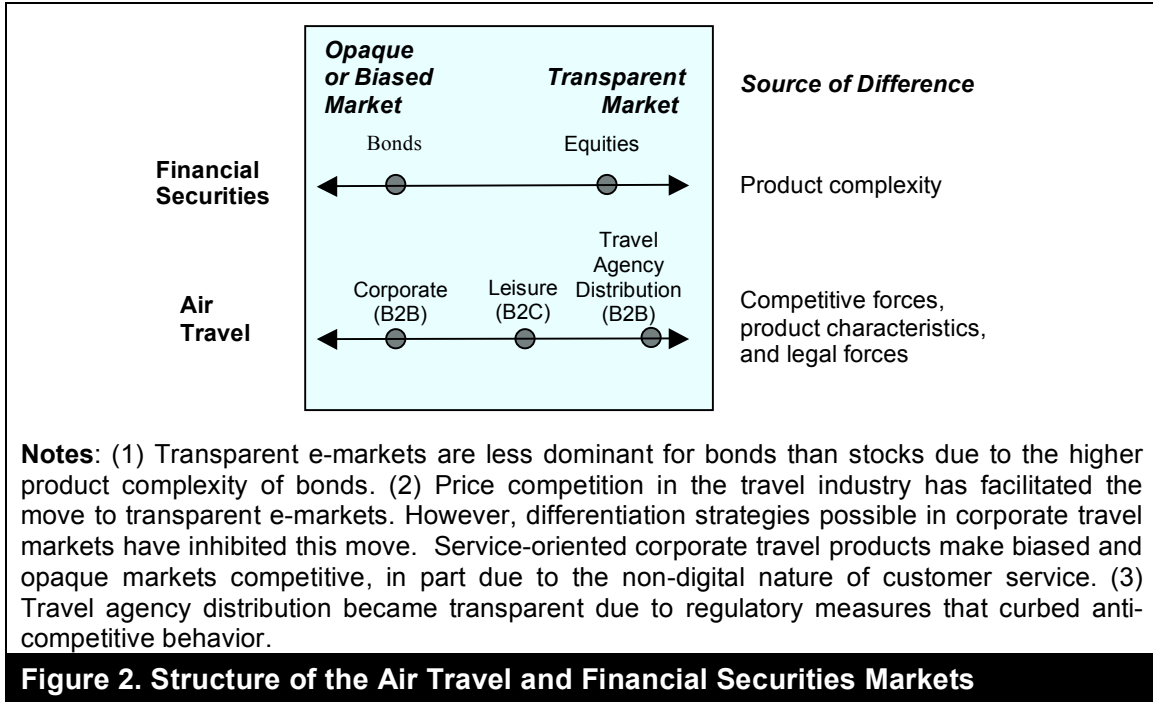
Opaque or Biased Market

Transparent Market

Source of Difference

Financial Securities

Bonds

Equities

Product complexity

Air Travel

Corporate (B2B)

Leisure (B2C)

Travel Agency Distribution (B2B)

Competitive forces, product characteristics, and legal forces

**Notes**: (1) Transparent e-markets are less dominant for bonds than stocks due to the higher product complexity of bonds. (2) Price competition in the travel industry has facilitated the move to transparent e-markets. However, differentiation strategies possible in corporate travel markets have inhibited this move. Service-oriented corporate travel products make biased and opaque markets competitive, in part due to the non-digital nature of customer service. (3) Travel agency distribution became transparent due to regulatory measures that curbed anti-competitive behavior.

Figure 2. Structure of the Air Travel and Financial Securities Markets